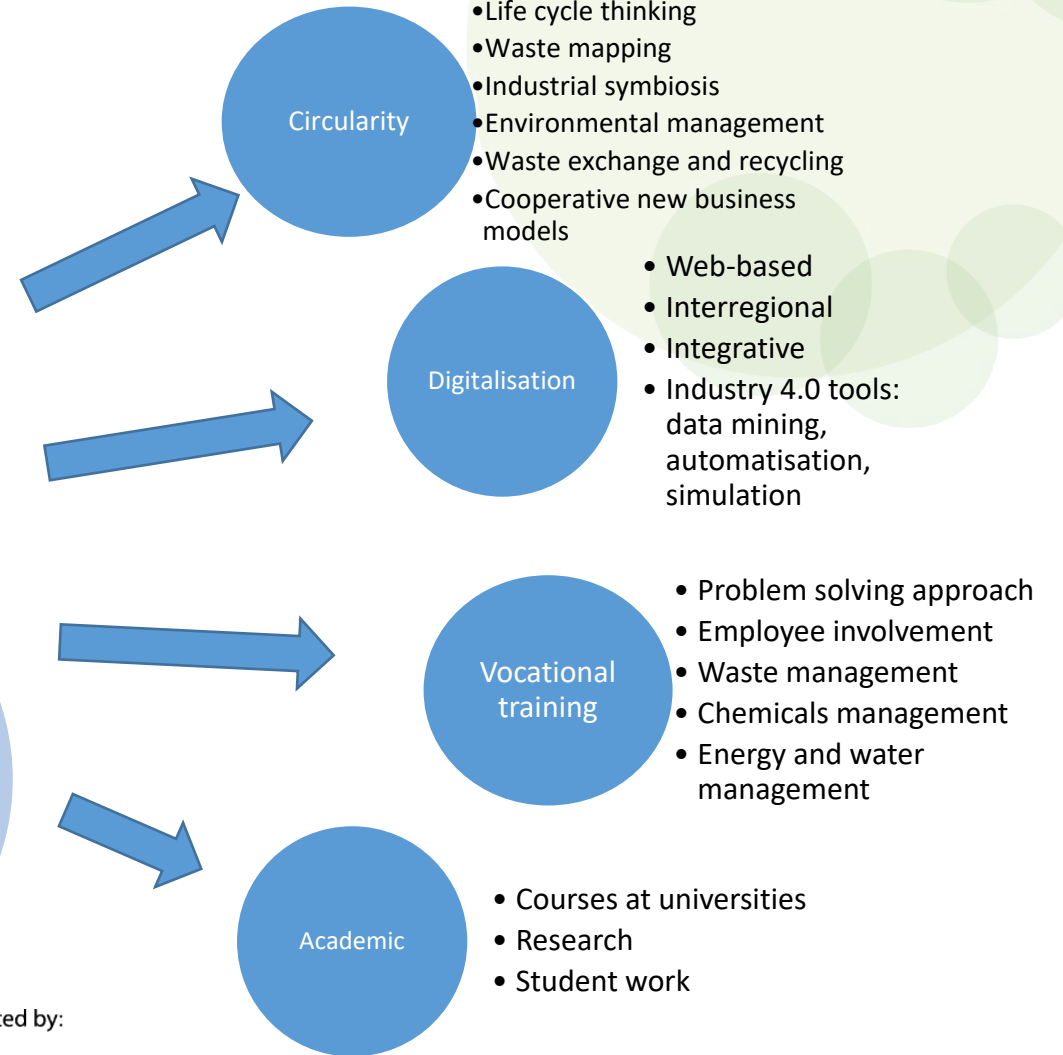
Circularity

•Life cycle thinking
•Waste mapping
•Industrial symbiosis
•Environmental management
•Waste exchange and recycling
•Cooperative new business models

Digitalisation

• Web-based
• Interregional
• Integrative
• Industry 4.0 tools: data mining, automatisation, simulation

Vocational training

• Problem solving approach
• Employee involvement
• Waste management
• Chemicals management
• Energy and water management

Academic

• Courses at universities
• Research
• Student work

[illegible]ted by: